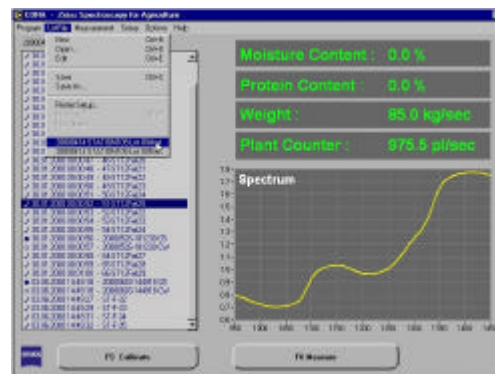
CORA - Zeiss Spectroscopy for Agriculture

Program Config Measurement Setup Options Help

New
Open...
Edit

Save
Save as...

Printer Setup...

Moisture Content : 0.0 %

Protein Content : 0.0 %

Weight : 85.0 kg/sec

Plant Counter : 975.5 pl/sec

Spectrum

F3 Calibrate

F4 Measure